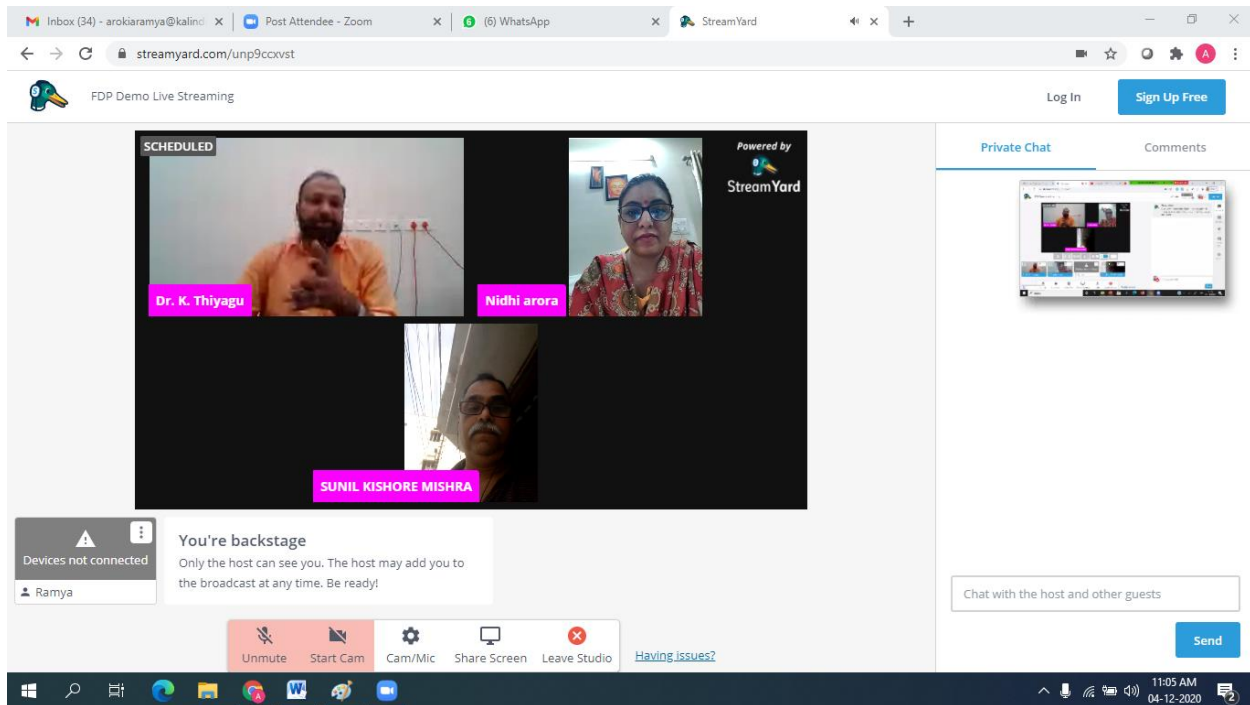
Inbox (34) - arokiaramya@kalind ×
Post Attendee - Zoom ×
(6) WhatsApp ×
StreamYard ×
+

streamyard.com/unp9ccxvst

FDP Demo Live Streaming

Log In
Sign Up Free

SCHEDULED
Powered by
StreamYard

Dr. K. Thiyagu
Nidhi arora
SUNIL KISHORE MISHRA

Private Chat
Comments

Devices not connected
Ramya

You're backstage
Only the host can see you. The host may add you to the broadcast at any time. Be ready!

Chat with the host and other guests
Send

Unmute
Start Cam
Cam/Mic
Share Screen
Leave Studio
Having issues?

11:05 AM
04-12-2020